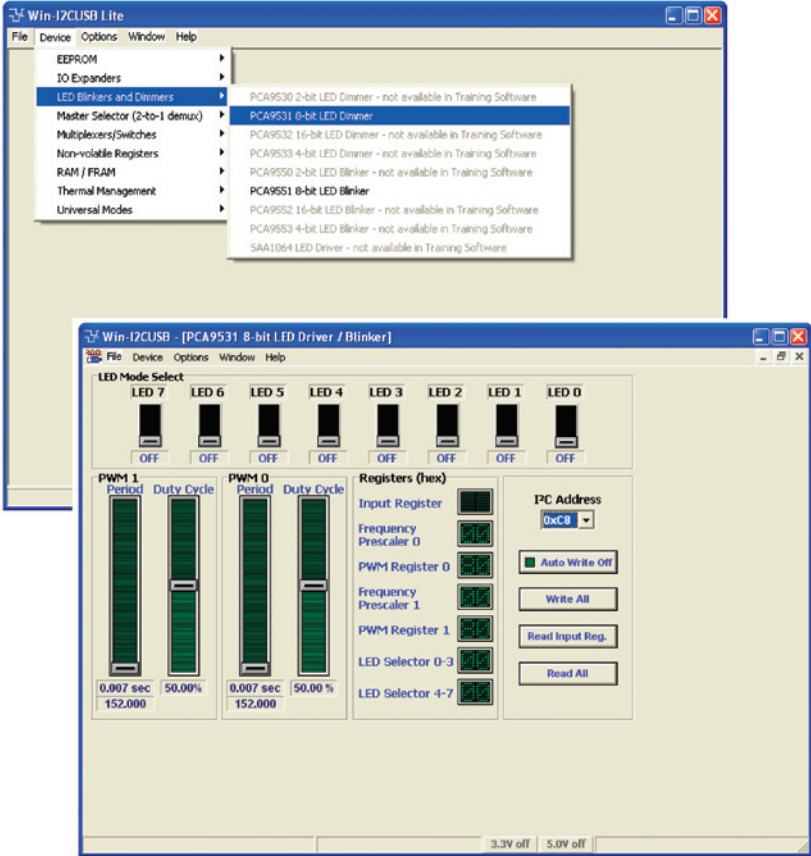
Win-I2CUSB Lite

File Device Options Window Help

EEPROM
IO Expanders
LED Blinkers and Dimmers
Master Selector (2-to-1 demux)
Multiplexers/Switches
Non-volatile Registers
RAM / FRAM
Thermal Management
Universal Modes

PCA9530 2-bit LED Dimmer - not available in Training Software
PCA9531 8-bit LED Dimmer
PCA9532 16-bit LED Dimmer - not available in Training Software
PCA9533 4-bit LED Dimmer - not available in Training Software
PCA9550 2-bit LED Blinker - not available in Training Software
PCA9551 8-bit LED Blinker
PCA9552 16-bit LED Blinker - not available in Training Software
PCA9553 4-bit LED Blinker - not available in Training Software
SAA1064 LED Driver - not available in Training Software

Win-I2CUSB - [PCA9531 8-bit LED Driver / Blinker]

File Device Options Window Help

LED Mode Select

LED 7 LED 6 LED 5 LED 4 LED 3 LED 2 LED 1 LED 0

OFF OFF OFF OFF OFF OFF OFF OFF

PWM 1
Period Duty Cycle
0.007 sec 50.00%
152.000

PWM 0
Period Duty Cycle
0.007 sec 50.00 %
152.000

Registers (hex)
Input Register
Frequency Prescaler 0
PWM Register 0
Frequency Prescaler 1
PWM Register 1
LED Selector 0-3
LED Selector 4-7

I²C Address
0xC8

Auto Write Off
Write All
Read Input Reg.
Read All

3.3V off 5.0V off